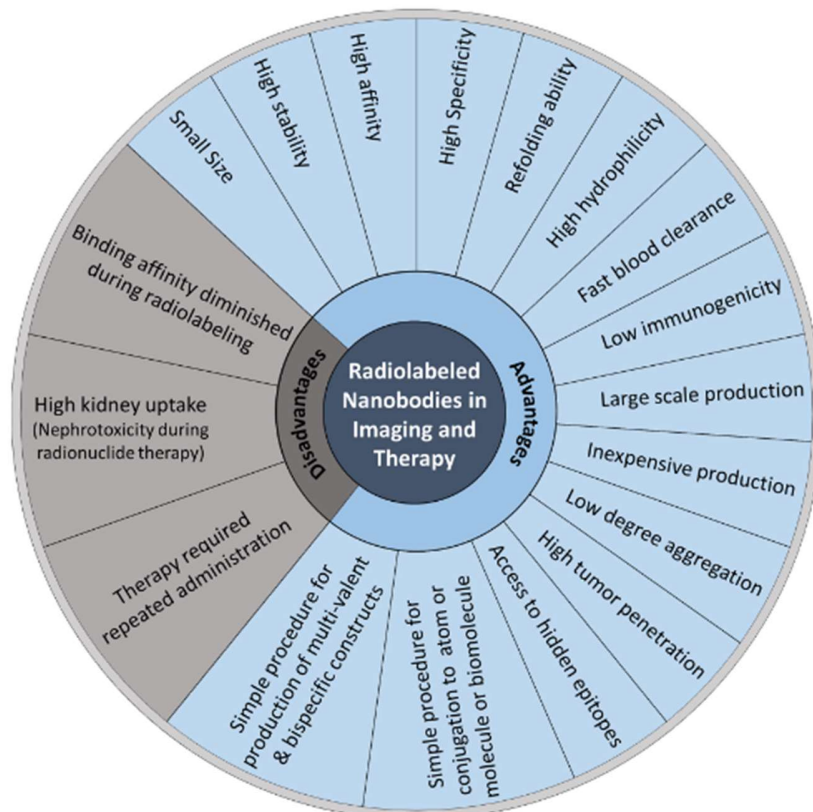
Radiolabeled Nanobodies in Imaging and Therapy

Advantages

Disadvantages

Small Size

High stability

High affinity

High Specificity

Refolding ability

High hydrophilicity

Fast blood clearance

Low immunogenicity

Large scale production

Inexpensive production

Low degree aggregation

High tumor penetration

Access to hidden epitopes

Simple procedure for conjugation to atom or molecule or biomolecule

Simple procedure for production of multi-valent & bispecific constructs

Therapy required repeated administration

High kidney uptake (Nephrotoxicity during radionuclide therapy)

Binding affinity diminished during radiolabeling